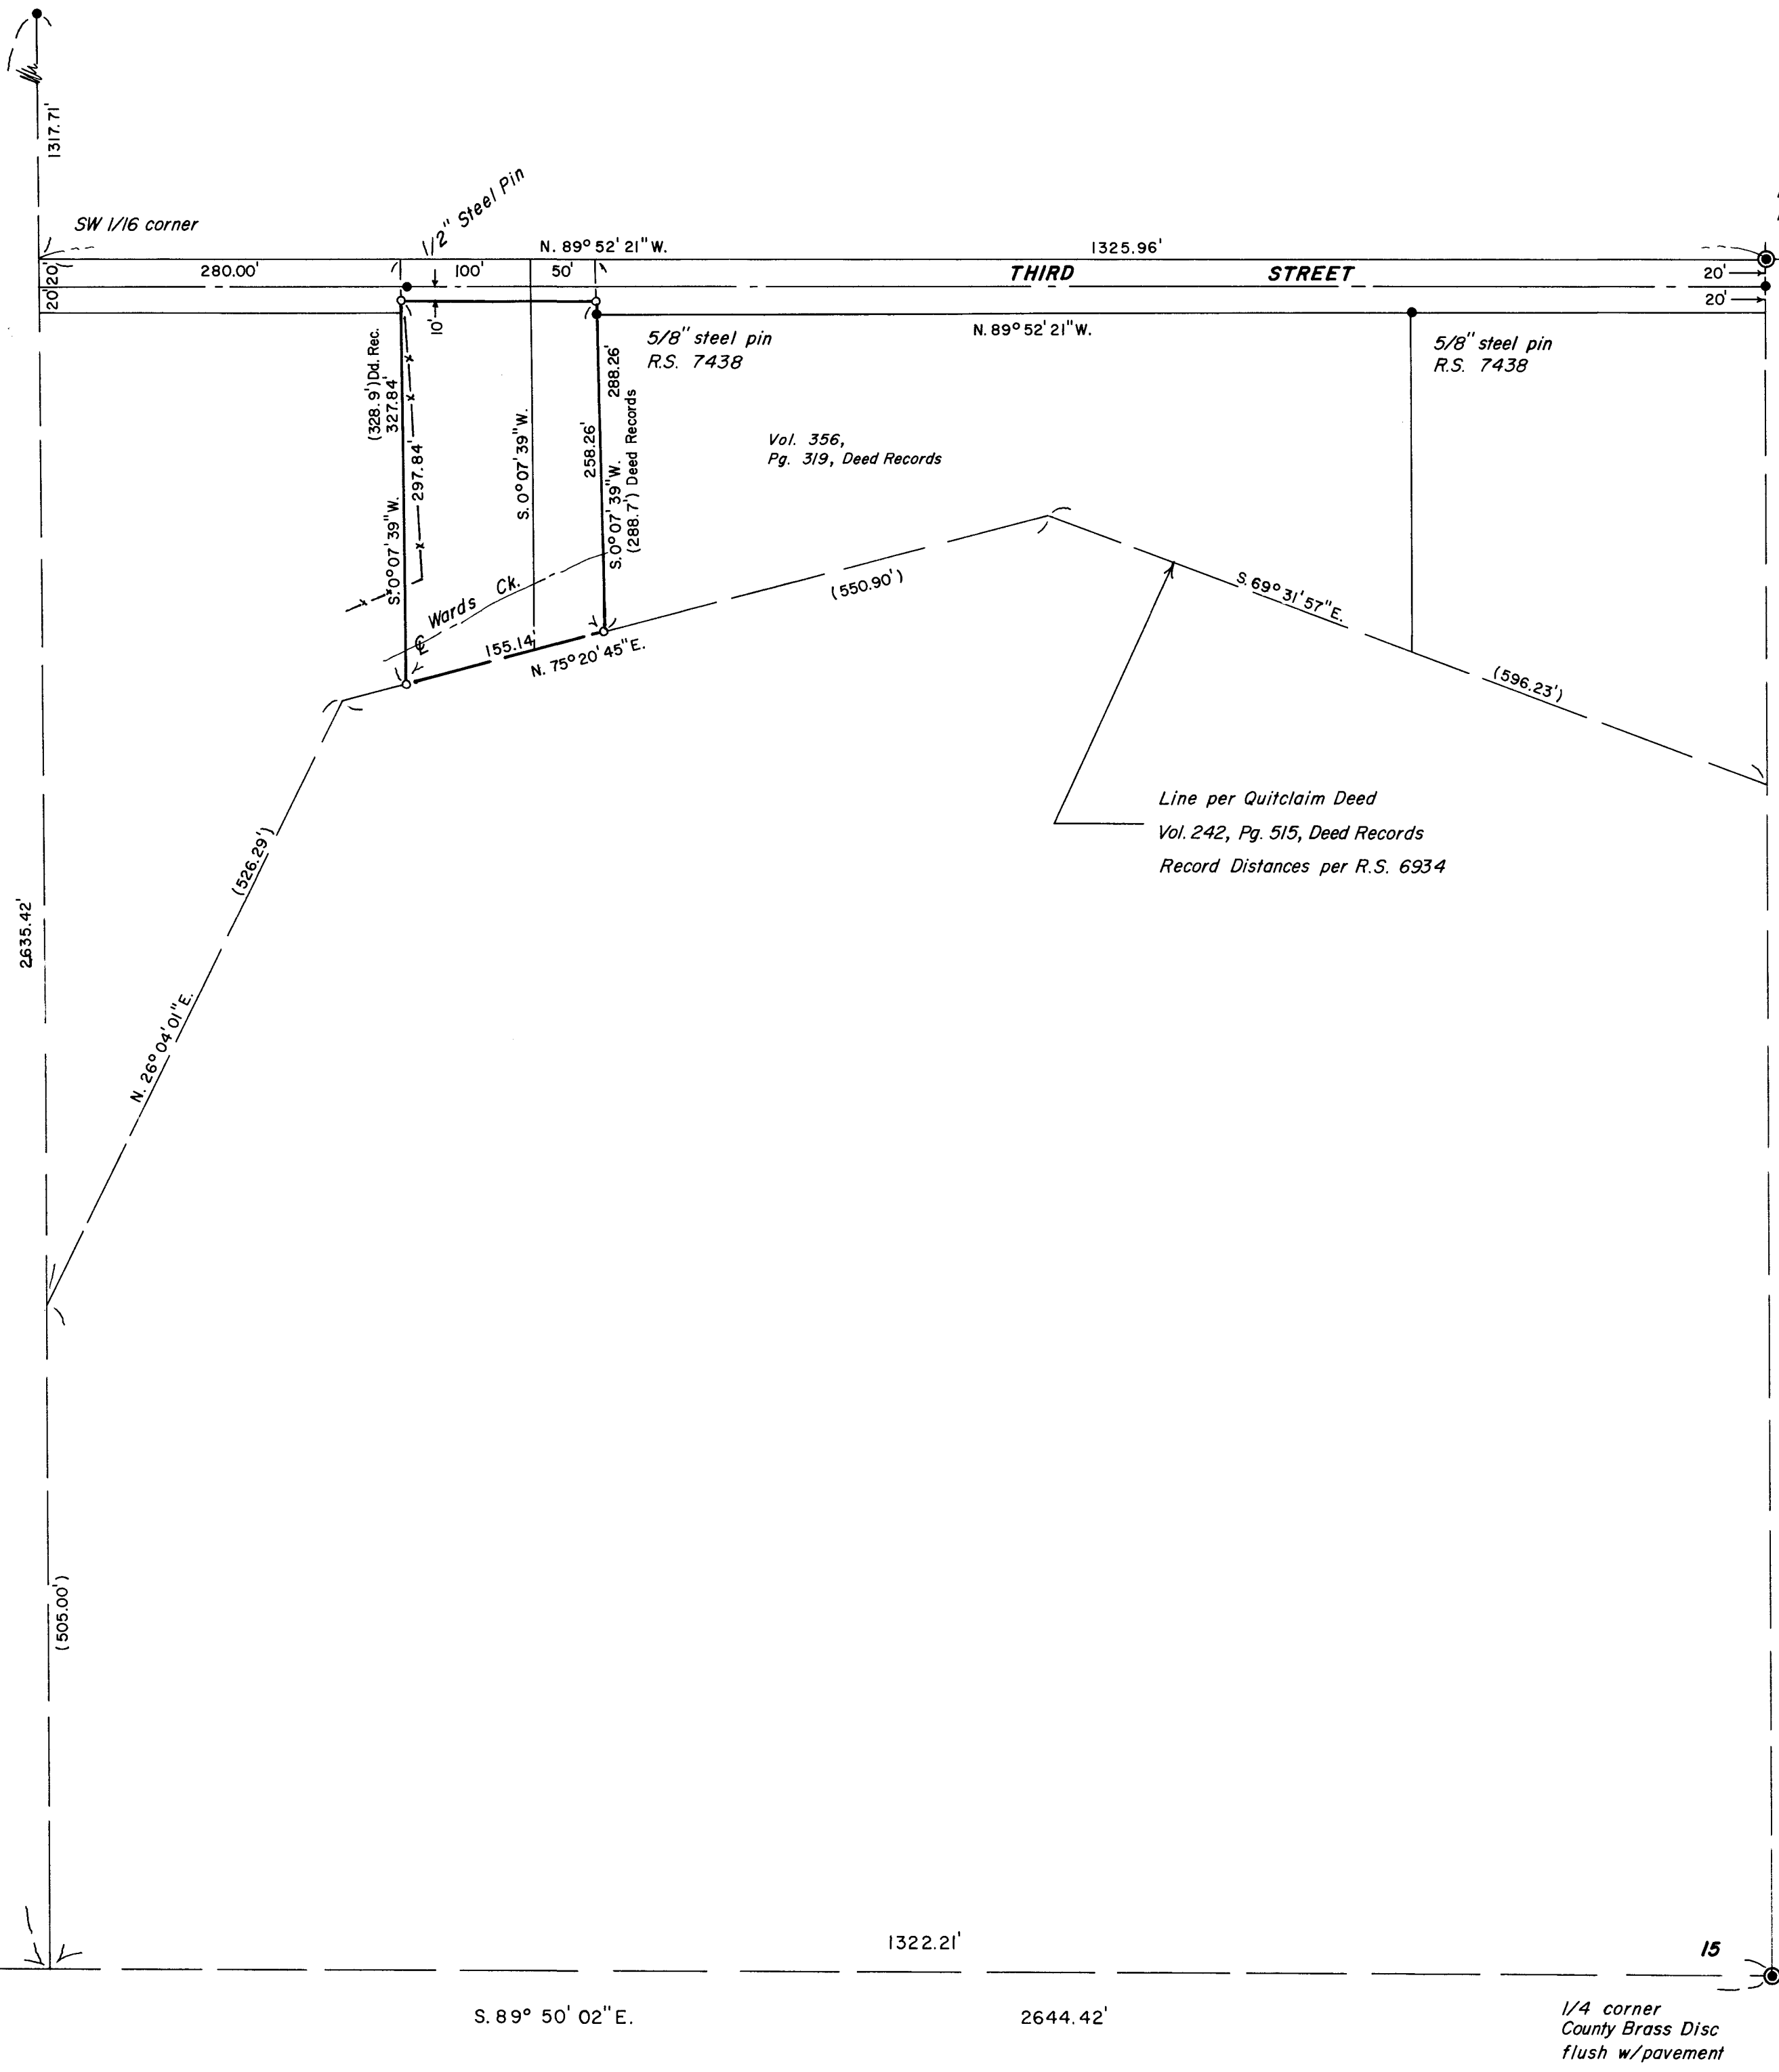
1317.71'

SW 1/16 corner

1/2" Steel Pin

N. 89° 52' 21" W.

1325.96'

20

20

280.00'

100'

50'

THIRD STREET

20'

20'

10'

5/8" steel pin
R.S. 7438

N. 89° 52' 21" W.

5/8" steel pin
R.S. 7438

(328.9')Dd. Rec.
327.84'

297.84'

S. 0° 07' 39" W.

S. 0° 07' 39" W.

288.26'

258.26'

S. 0° 07' 39" W.
(288.7') Deed Records

Vol. 356,
Pg. 319, Deed Records

Wards Ck.

℄

155.14

N. 75° 20' 45" E.

(550.90')

S. 69° 31' 57" E.

(596.23')

Line per Quitclaim Deed
Vol. 242, Pg. 515, Deed Records
Record Distances per R.S. 6934

(526.29')

N. 26° 04' 01" E.

2635.42'

(505.00')

1322.21'

15

S. 89° 50' 02" E.

2644.42'

1/4 corner
County Brass Disc
flush w/pavement